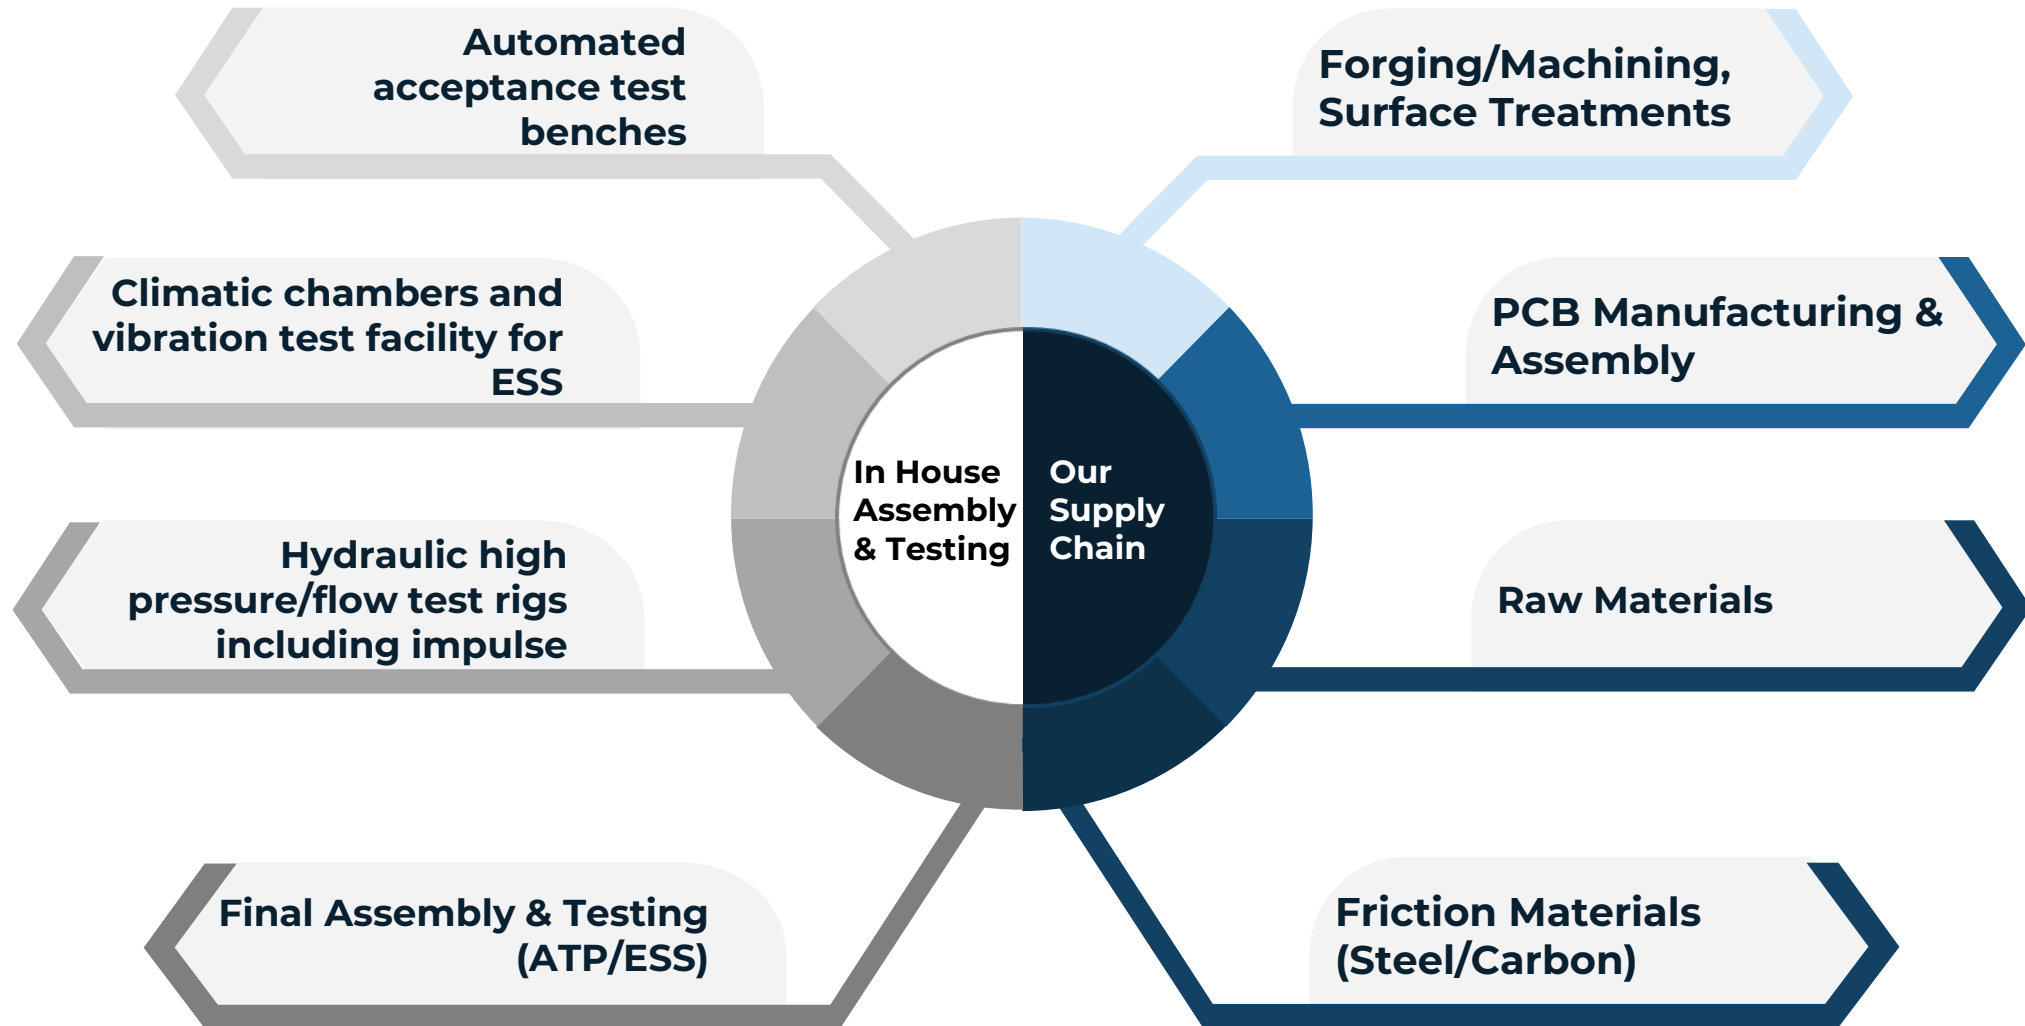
Automated acceptance test benches

Forging/Machining, Surface Treatments

Climatic chambers and vibration test facility for ESS

PCB Manufacturing & Assembly

In House Assembly & Testing

Our Supply Chain

Hydraulic high pressure/flow test rigs including impulse

Raw Materials

Final Assembly & Testing (ATP/ESS)

Friction Materials (Steel/Carbon)